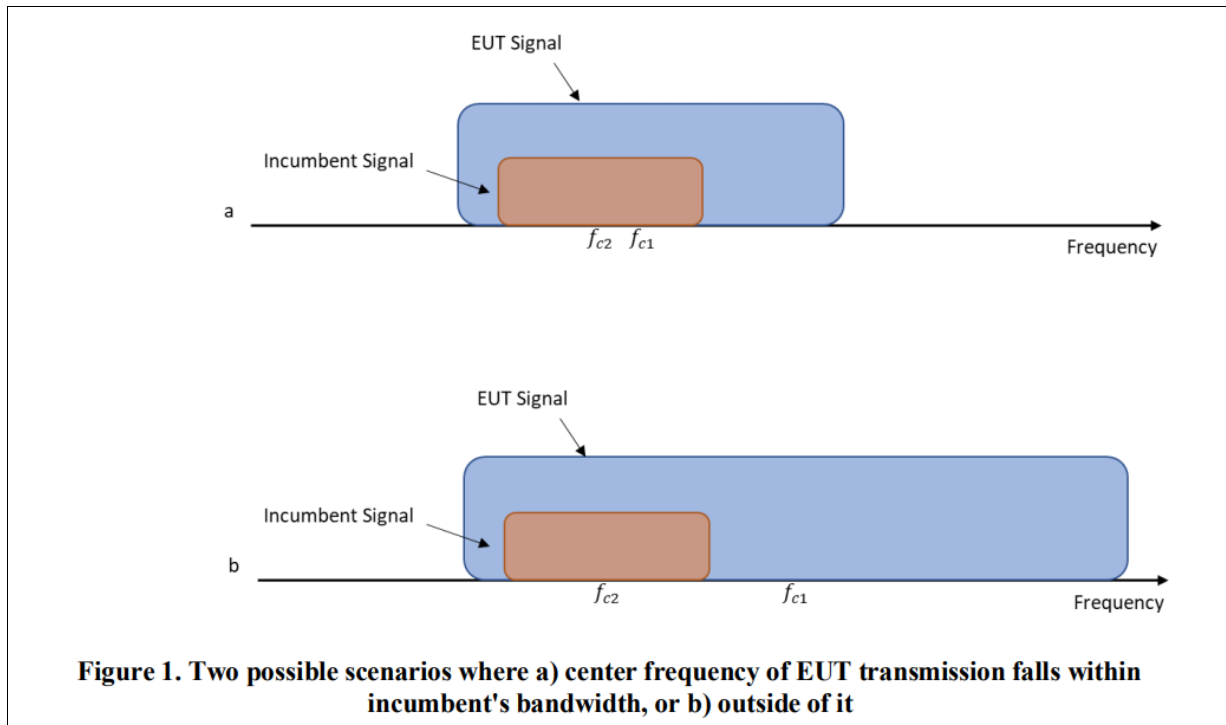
EUT Signal

Incumbent Signal

a

$f_{c2}$ $f_{c1}$

Frequency

EUT Signal

Incumbent Signal

b

$f_{c2}$

$f_{c1}$

Frequency

Figure 1. Two possible scenarios where a) center frequency of EUT transmission falls within incumbent's bandwidth, or b) outside of it